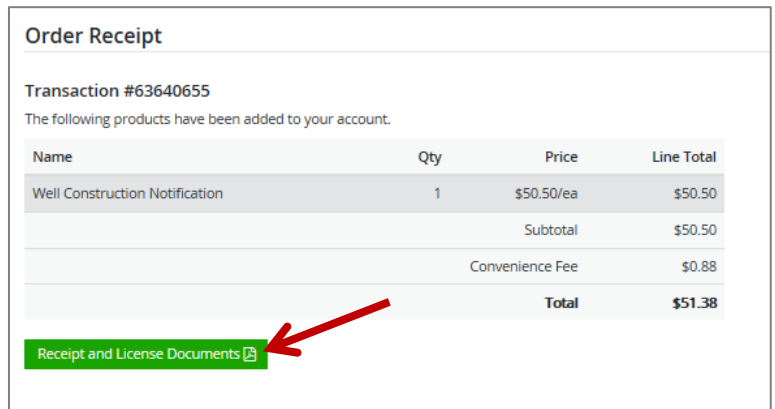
Order Receipt

Transaction #63640655

The following products have been added to your account.

| Name | Qty | Price | Line Total |
|---|---|---|---|
| Well Construction Notification | 1 | $50.50/ea | $50.50 |
| | | Subtotal | $50.50 |
| | | Convenience Fee | $0.88 |
| | | **Total** | **$51.38** |

Receipt and License Documents